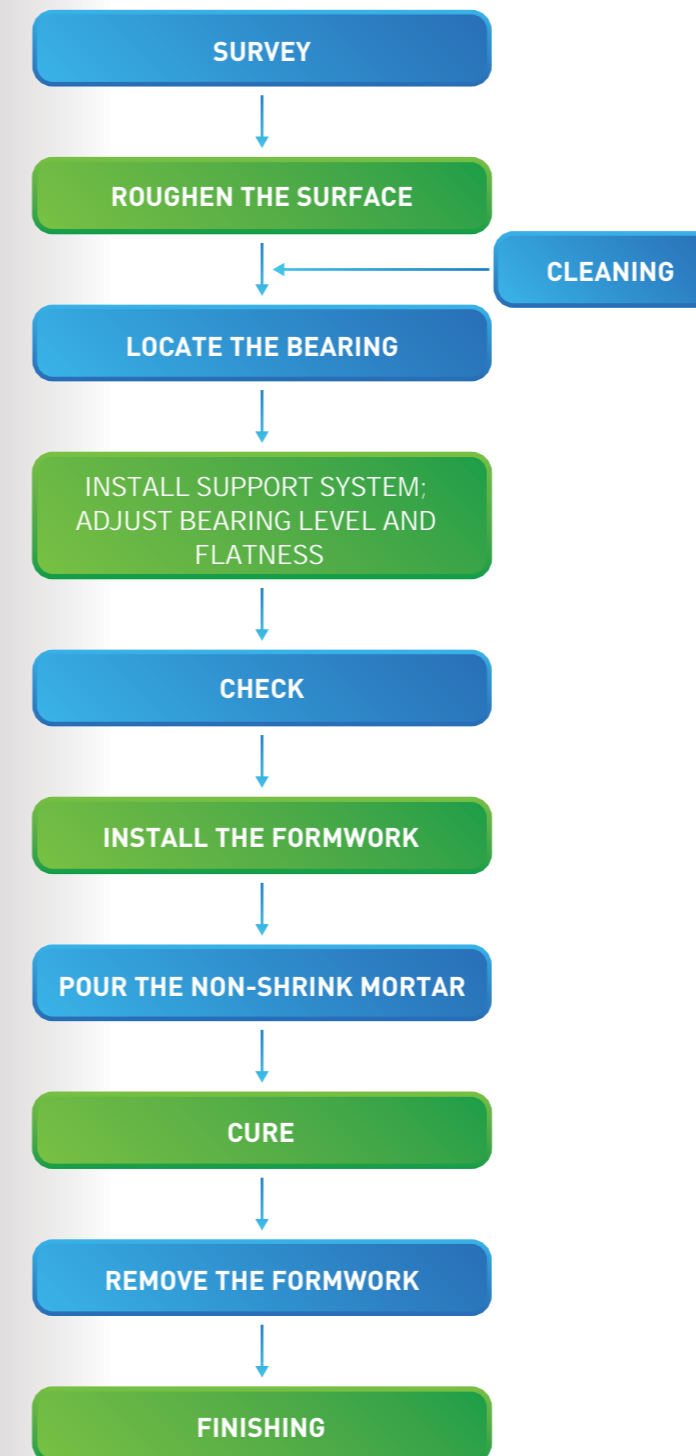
SURVEY

ROUGHEN THE SURFACE

CLEANING

LOCATE THE BEARING

INSTALL SUPPORT SYSTEM; ADJUST BEARING LEVEL AND FLATNESS

CHECK

INSTALL THE FORMWORK

POUR THE NON-SHRINK MORTAR

CURE

REMOVE THE FORMWORK

FINISHING